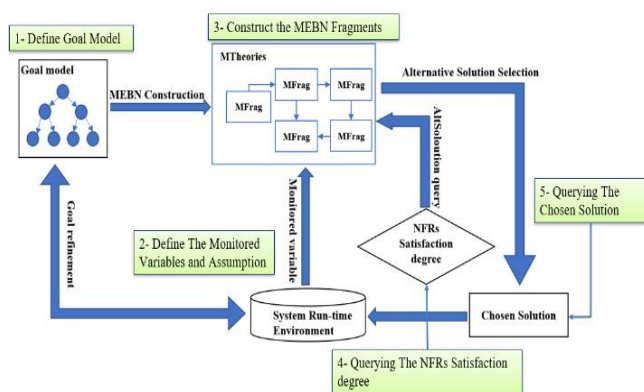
1- Define Goal Model

Goal model

MEBN Construction

3- Construct the MEBN Fragments

MTheories

MFrag

MFrag

MFrag

MFrag

MFrag

Alternative Solution Selection

AltSoloution query

5- Querying The Chosen Solution

Goal refinement

2- Define The Monitored Variables and Assumption

Monitored variable

NFRs Satisfaction degree

System Run-time Environment

Chosen Solution

4- Querying The NFRs Satisfaction degree